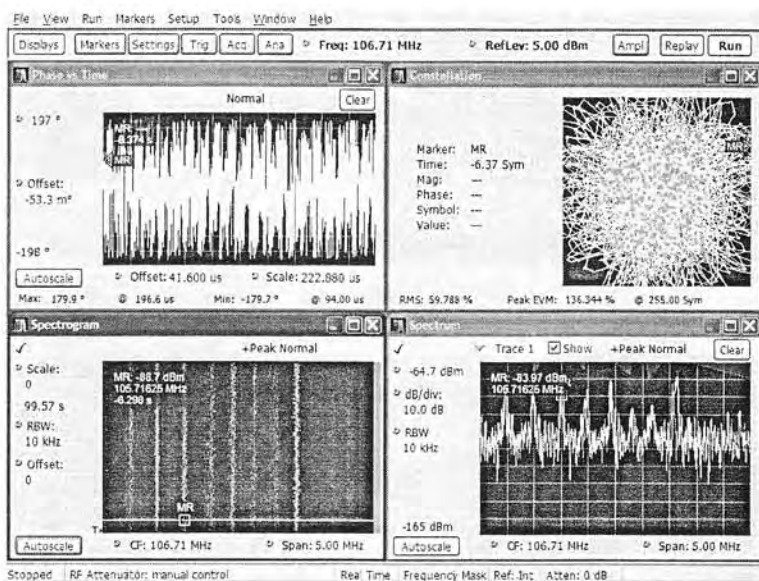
File View Run Markers Setup Tools Window Help

Displays Markers Settings Trig Acq Ana Freq: 106.71 MHz RefLev: 5.00 dBm Ampl Replay Run

Phase vs Time

Normal Clear

197 °

MR
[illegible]
MR

Offset:
-53.3 m°

-198 °

Autoscale Offset: 41.600 us Scale: 222.880 us

Max: 179.9 ° @ 196.6 us Min: -179.7 ° @ 94.00 us

Constellation

Marker: MR
Time: -6.37 Sym
Mag: ---
Phase: ---
Symbol: ---
Value: ---

MR

RMS: 59.789 % Peak EVM: 136.344 % @ 255.00 Sym

Spectrogram

+Peak Normal

Scale:
0
99.57 s
RBW:
10 kHz
Offset:
0

MR: -88.7 dBm
105.71625 MHz
-6.290 s

MR

Autoscale CF: 106.71 MHz Span: 5.00 MHz

Spectrum

Trace 1 Show +Peak Normal Clear

-64.7 dBm
dB/div:
10.0 dB
RBW
10 kHz

MR: -83.97 dBm
105.71625 MHz

-165 dBm

Autoscale CF: 106.71 MHz Span: 5.00 MHz

Stopped RF Attenuator: manual control Real Time Frequency Mask Ref: Int Atten: 0 dB